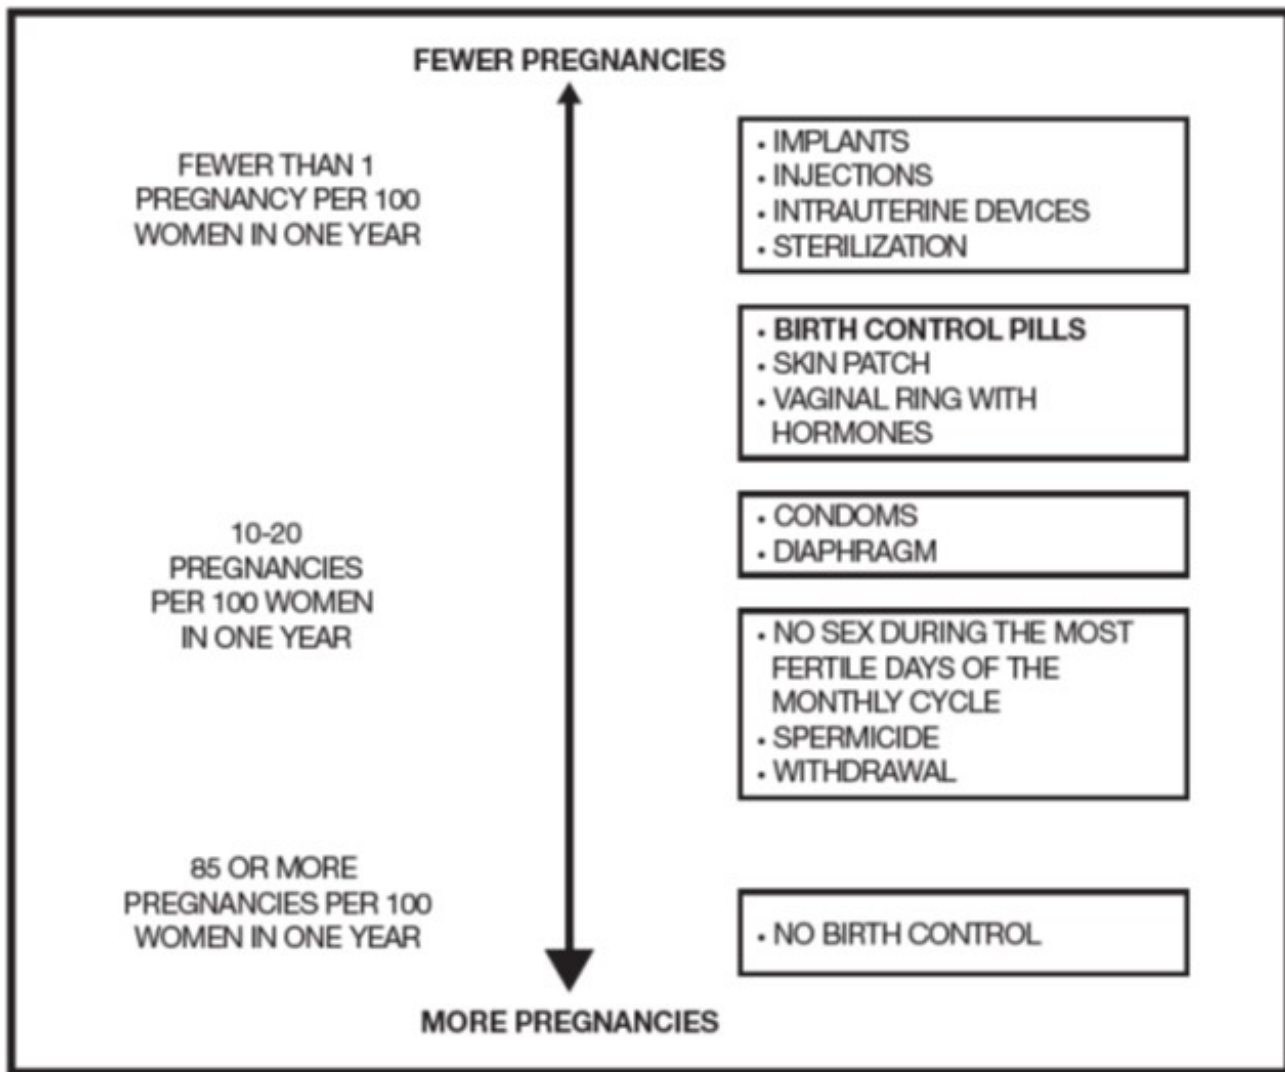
FEWER PREGNANCIES

FEWER THAN 1 PREGNANCY PER 100 WOMEN IN ONE YEAR

- IMPLANTS
- INJECTIONS
- INTRAUTERINE DEVICES
- STERILIZATION

- BIRTH CONTROL PILLS
- SKIN PATCH
- VAGINAL RING WITH HORMONES

10-20 PREGNANCIES PER 100 WOMEN IN ONE YEAR

- CONDOMS
- DIAPHRAGM

- NO SEX DURING THE MOST FERTILE DAYS OF THE MONTHLY CYCLE
- SPERMICIDE
- WITHDRAWAL

85 OR MORE PREGNANCIES PER 100 WOMEN IN ONE YEAR

- NO BIRTH CONTROL

MORE PREGNANCIES